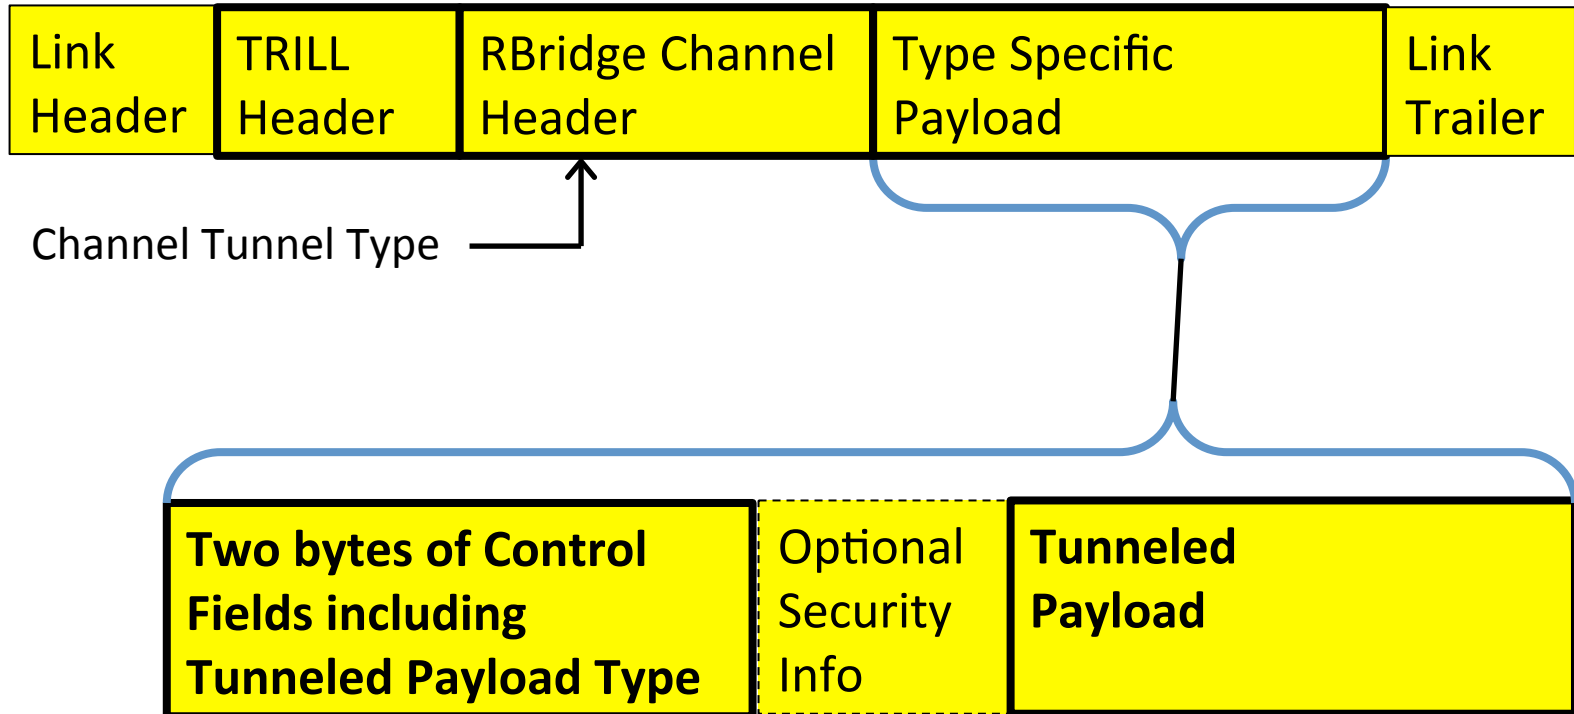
Link Header

TRILL Header

RBridge Channel Header

Type Specific Payload

Link Trailer

Channel Tunnel Type

Two bytes of Control Fields including Tunneled Payload Type

Optional Security Info

Tunneled Payload